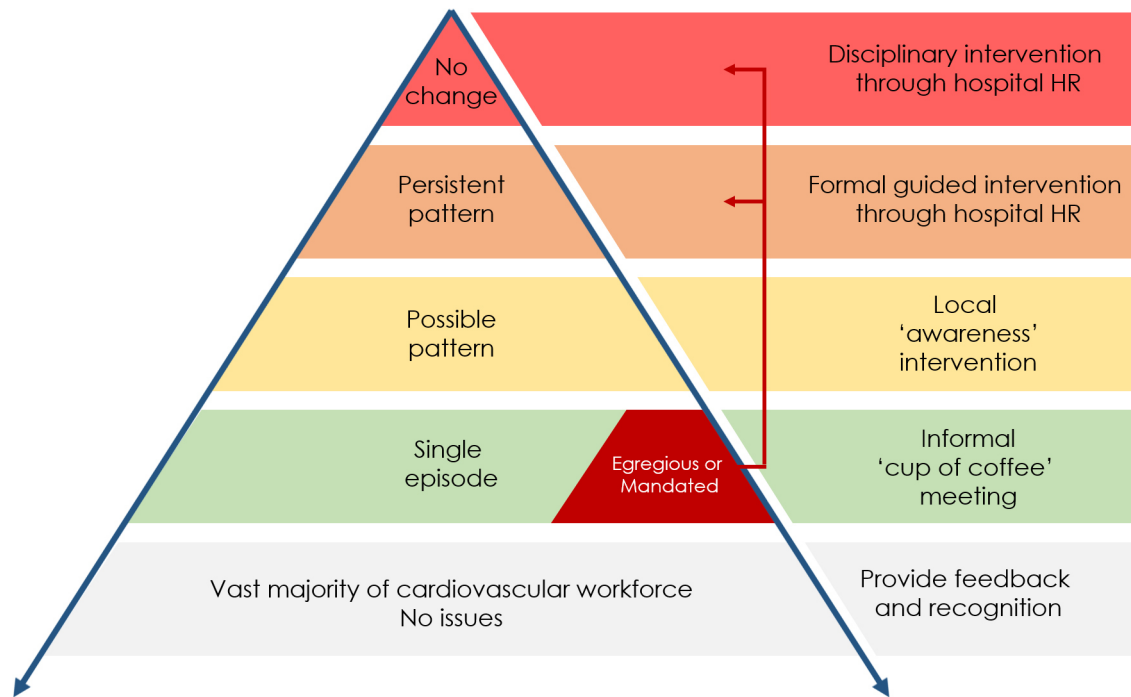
No change

Disciplinary intervention through hospital HR

Persistent pattern

Formal guided intervention through hospital HR

Possible pattern

Local 'awareness' intervention

Single episode

Egregious or Mandated

Informal 'cup of coffee' meeting

Vast majority of cardiovascular workforce
No issues

Provide feedback and recognition